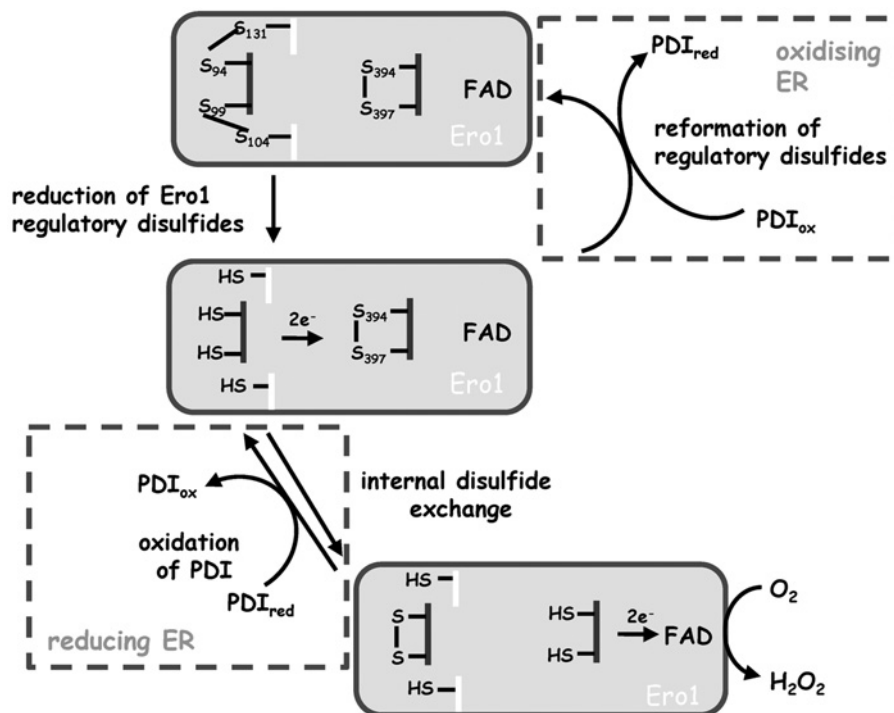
$S_{131}$
$S_{94}$
$S_{99}$
$S_{104}$
$S_{394}$
$S_{397}$
FAD
Ero1

$PDI_{red}$
oxidising ER
reformation of regulatory disulfides
$PDI_{ox}$

reduction of Ero1 regulatory disulfides

HS
HS
HS
HS
$2e^-$
$S_{394}$
$S_{397}$
FAD
Ero1

$PDI_{ox}$
oxidation of PDI
$PDI_{red}$
reducing ER

internal disulfide exchange

HS
S
S
HS
HS
HS
$2e^-$
FAD
Ero1
$O_2$
$H_2O_2$